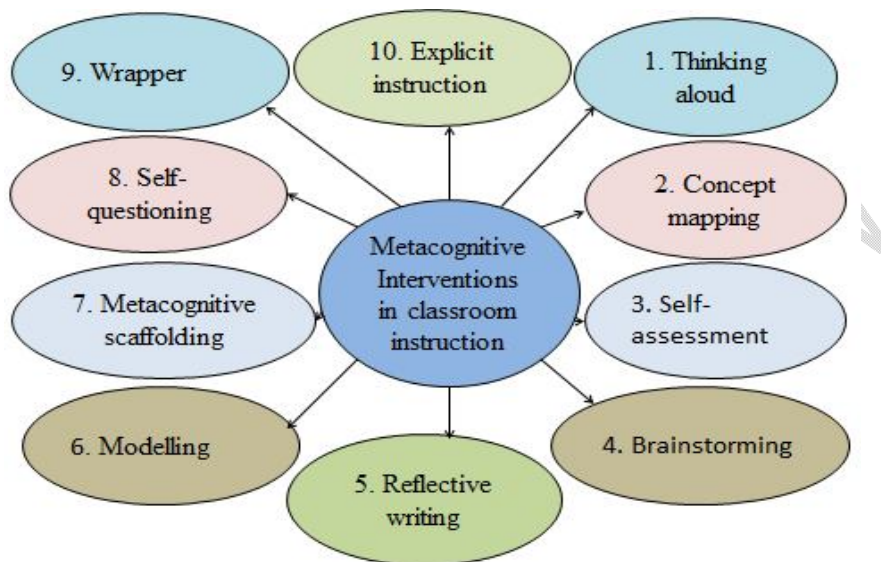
Metacognitive Interventions in classroom instruction

1. Thinking aloud

2. Concept mapping

3. Self-assessment

4. Brainstorming

5. Reflective writing

6. Modelling

7. Metacognitive scaffolding

8. Self-questioning

9. Wrapper

10. Explicit instruction